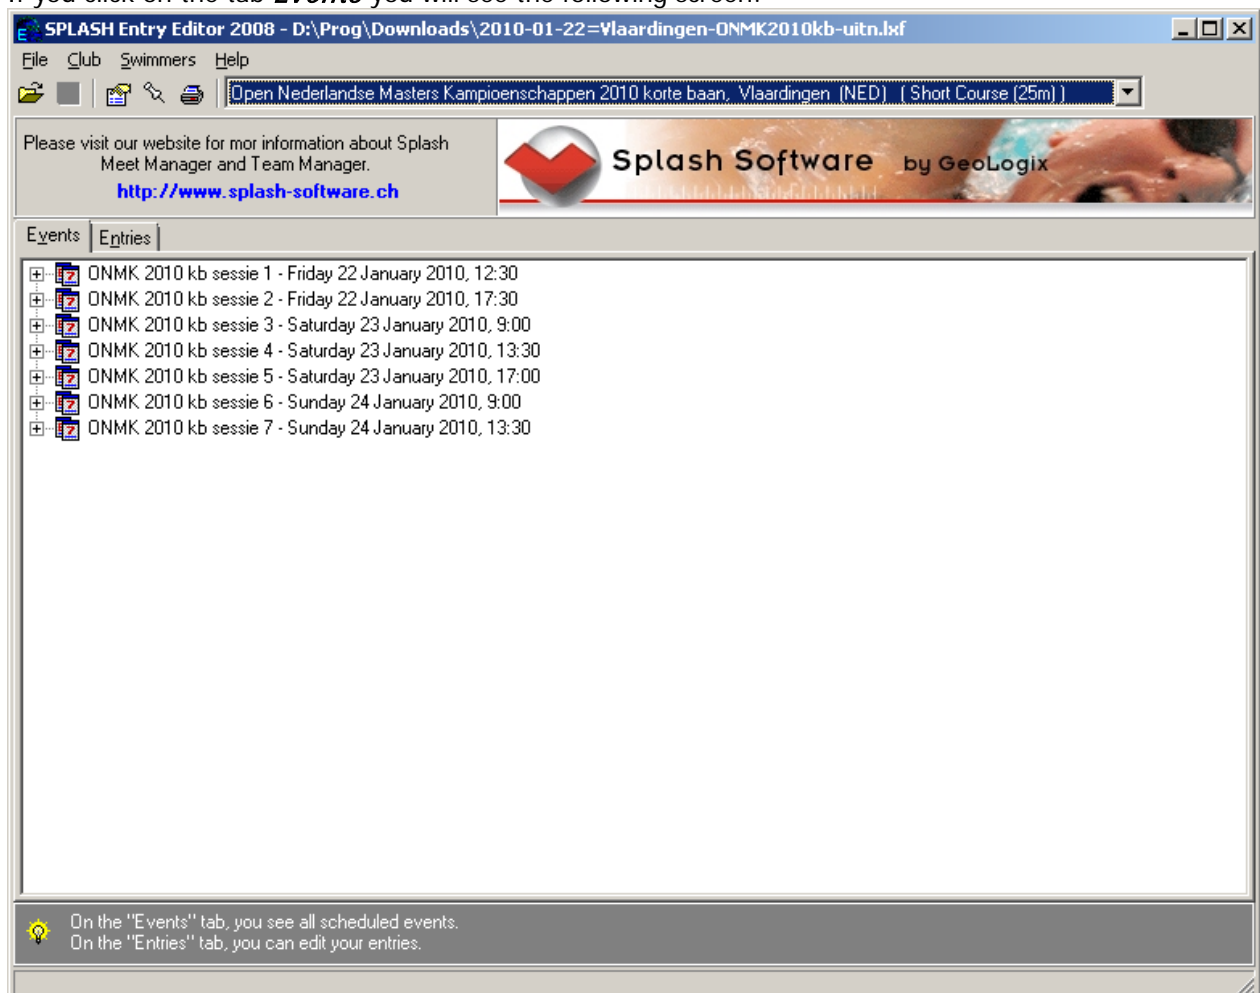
If you click on the tab *Events* you will see the following screen:

SPLASH Entry Editor 2008 - D:\Prog\Downloads\2010-01-22=Vlaardingen-ONMK2010kb-uitn.lxf

File Club Swimmers Help

Open Nederlandse Masters Kampioenschappen 2010 korte baan, Vlaardingen (NED) ( Short Course (25m) )

Please visit our website for mor information about Splash Meet Manager and Team Manager.
http://www.splash-software.ch

Splash Software by GeoLogix

Events Entries

ONMK 2010 kb sessie 1 - Friday 22 January 2010, 12:30
ONMK 2010 kb sessie 2 - Friday 22 January 2010, 17:30
ONMK 2010 kb sessie 3 - Saturday 23 January 2010, 9:00
ONMK 2010 kb sessie 4 - Saturday 23 January 2010, 13:30
ONMK 2010 kb sessie 5 - Saturday 23 January 2010, 17:00
ONMK 2010 kb sessie 6 - Sunday 24 January 2010, 9:00
ONMK 2010 kb sessie 7 - Sunday 24 January 2010, 13:30

On the "Events" tab, you see all scheduled events.
On the "Entries" tab, you can edit your entries.